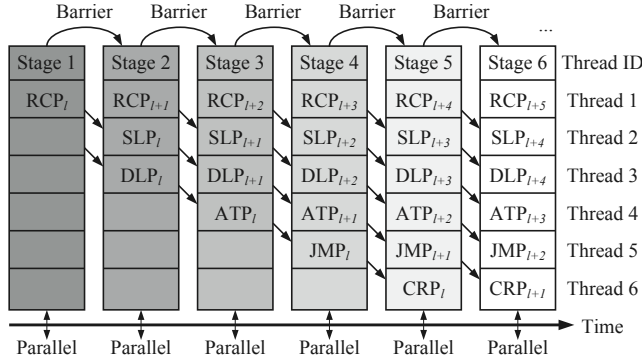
Barrier Barrier Barrier Barrier Barrier ...

| Stage 1 | Stage 2 | Stage 3 | Stage 4 | Stage 5 | Stage 6 | Thread ID |
|---|---|---|---|---|---|---|
| RCP$_l$ | RCP$_{l+1}$ | RCP$_{l+2}$ | RCP$_{l+3}$ | RCP$_{l+4}$ | RCP$_{l+5}$ | Thread 1 |
| | SLP$_l$ | SLP$_{l+1}$ | SLP$_{l+2}$ | SLP$_{l+3}$ | SLP$_{l+4}$ | Thread 2 |
| | DLP$_l$ | DLP$_{l+1}$ | DLP$_{l+2}$ | DLP$_{l+3}$ | DLP$_{l+4}$ | Thread 3 |
| | | ATP$_l$ | ATP$_{l+1}$ | ATP$_{l+2}$ | ATP$_{l+3}$ | Thread 4 |
| | | | JMP$_l$ | JMP$_{l+1}$ | JMP$_{l+2}$ | Thread 5 |
| | | | | CRP$_l$ | CRP$_{l+1}$ | Thread 6 |

Time

Parallel Parallel Parallel Parallel Parallel Parallel